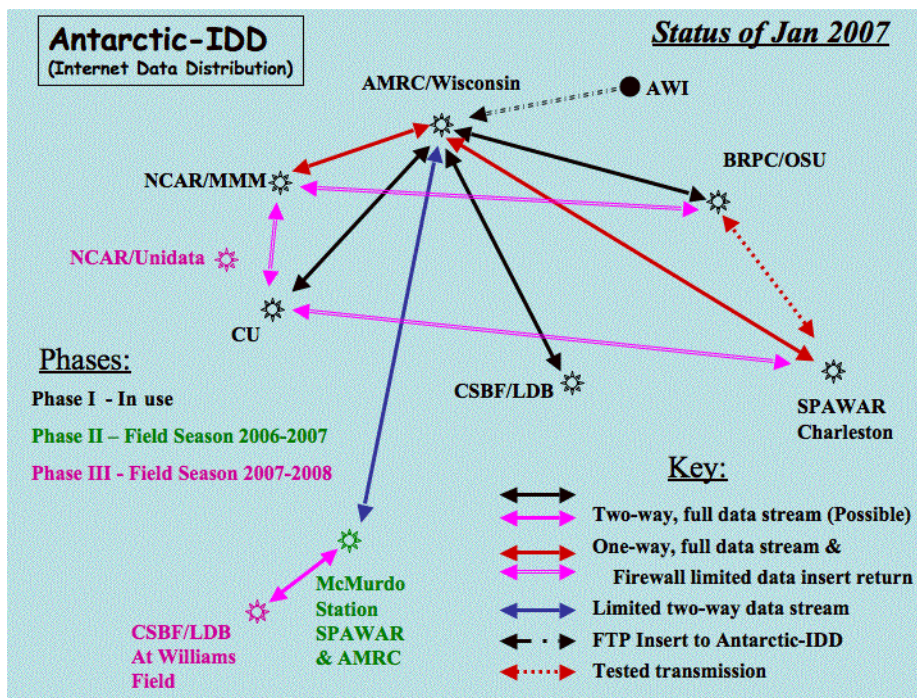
Antarctic-IDD
(Internet Data Distribution)

Status of Jan 2007

AMRC/Wisconsin

AWI

BRPC/OSU

NCAR/MMM

NCAR/Unidata

CU

CSBF/LDB

SPAWAR Charleston

Phases:

Phase I - In use

Phase II – Field Season 2006-2007

Phase III - Field Season 2007-2008

McMurdo Station SPAWAR & AMRC

CSBF/LDB At Williams Field

Key:

Two-way, full data stream (Possible)

One-way, full data stream & Firewall limited data insert return

Limited two-way data stream

FTP Insert to Antarctic-IDD

Tested transmission